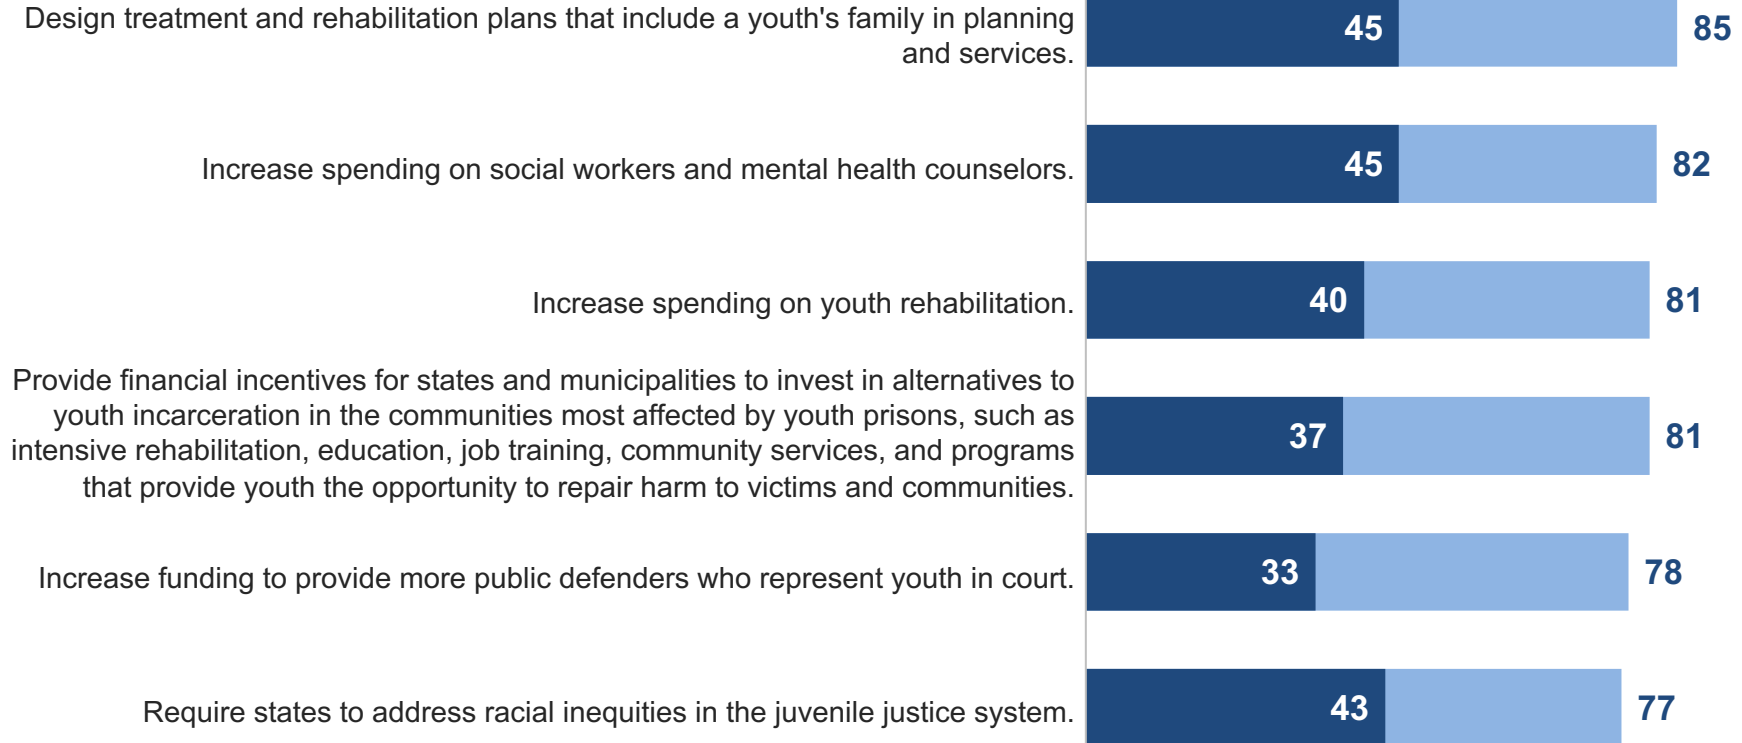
Design treatment and rehabilitation plans that include a youth's family in planning and services. 45 85

Increase spending on social workers and mental health counselors. 45 82

Increase spending on youth rehabilitation. 40 81

Provide financial incentives for states and municipalities to invest in alternatives to youth incarceration in the communities most affected by youth prisons, such as intensive rehabilitation, education, job training, community services, and programs that provide youth the opportunity to repair harm to victims and communities. 37 81

Increase funding to provide more public defenders who represent youth in court. 33 78

Require states to address racial inequities in the juvenile justice system. 43 77